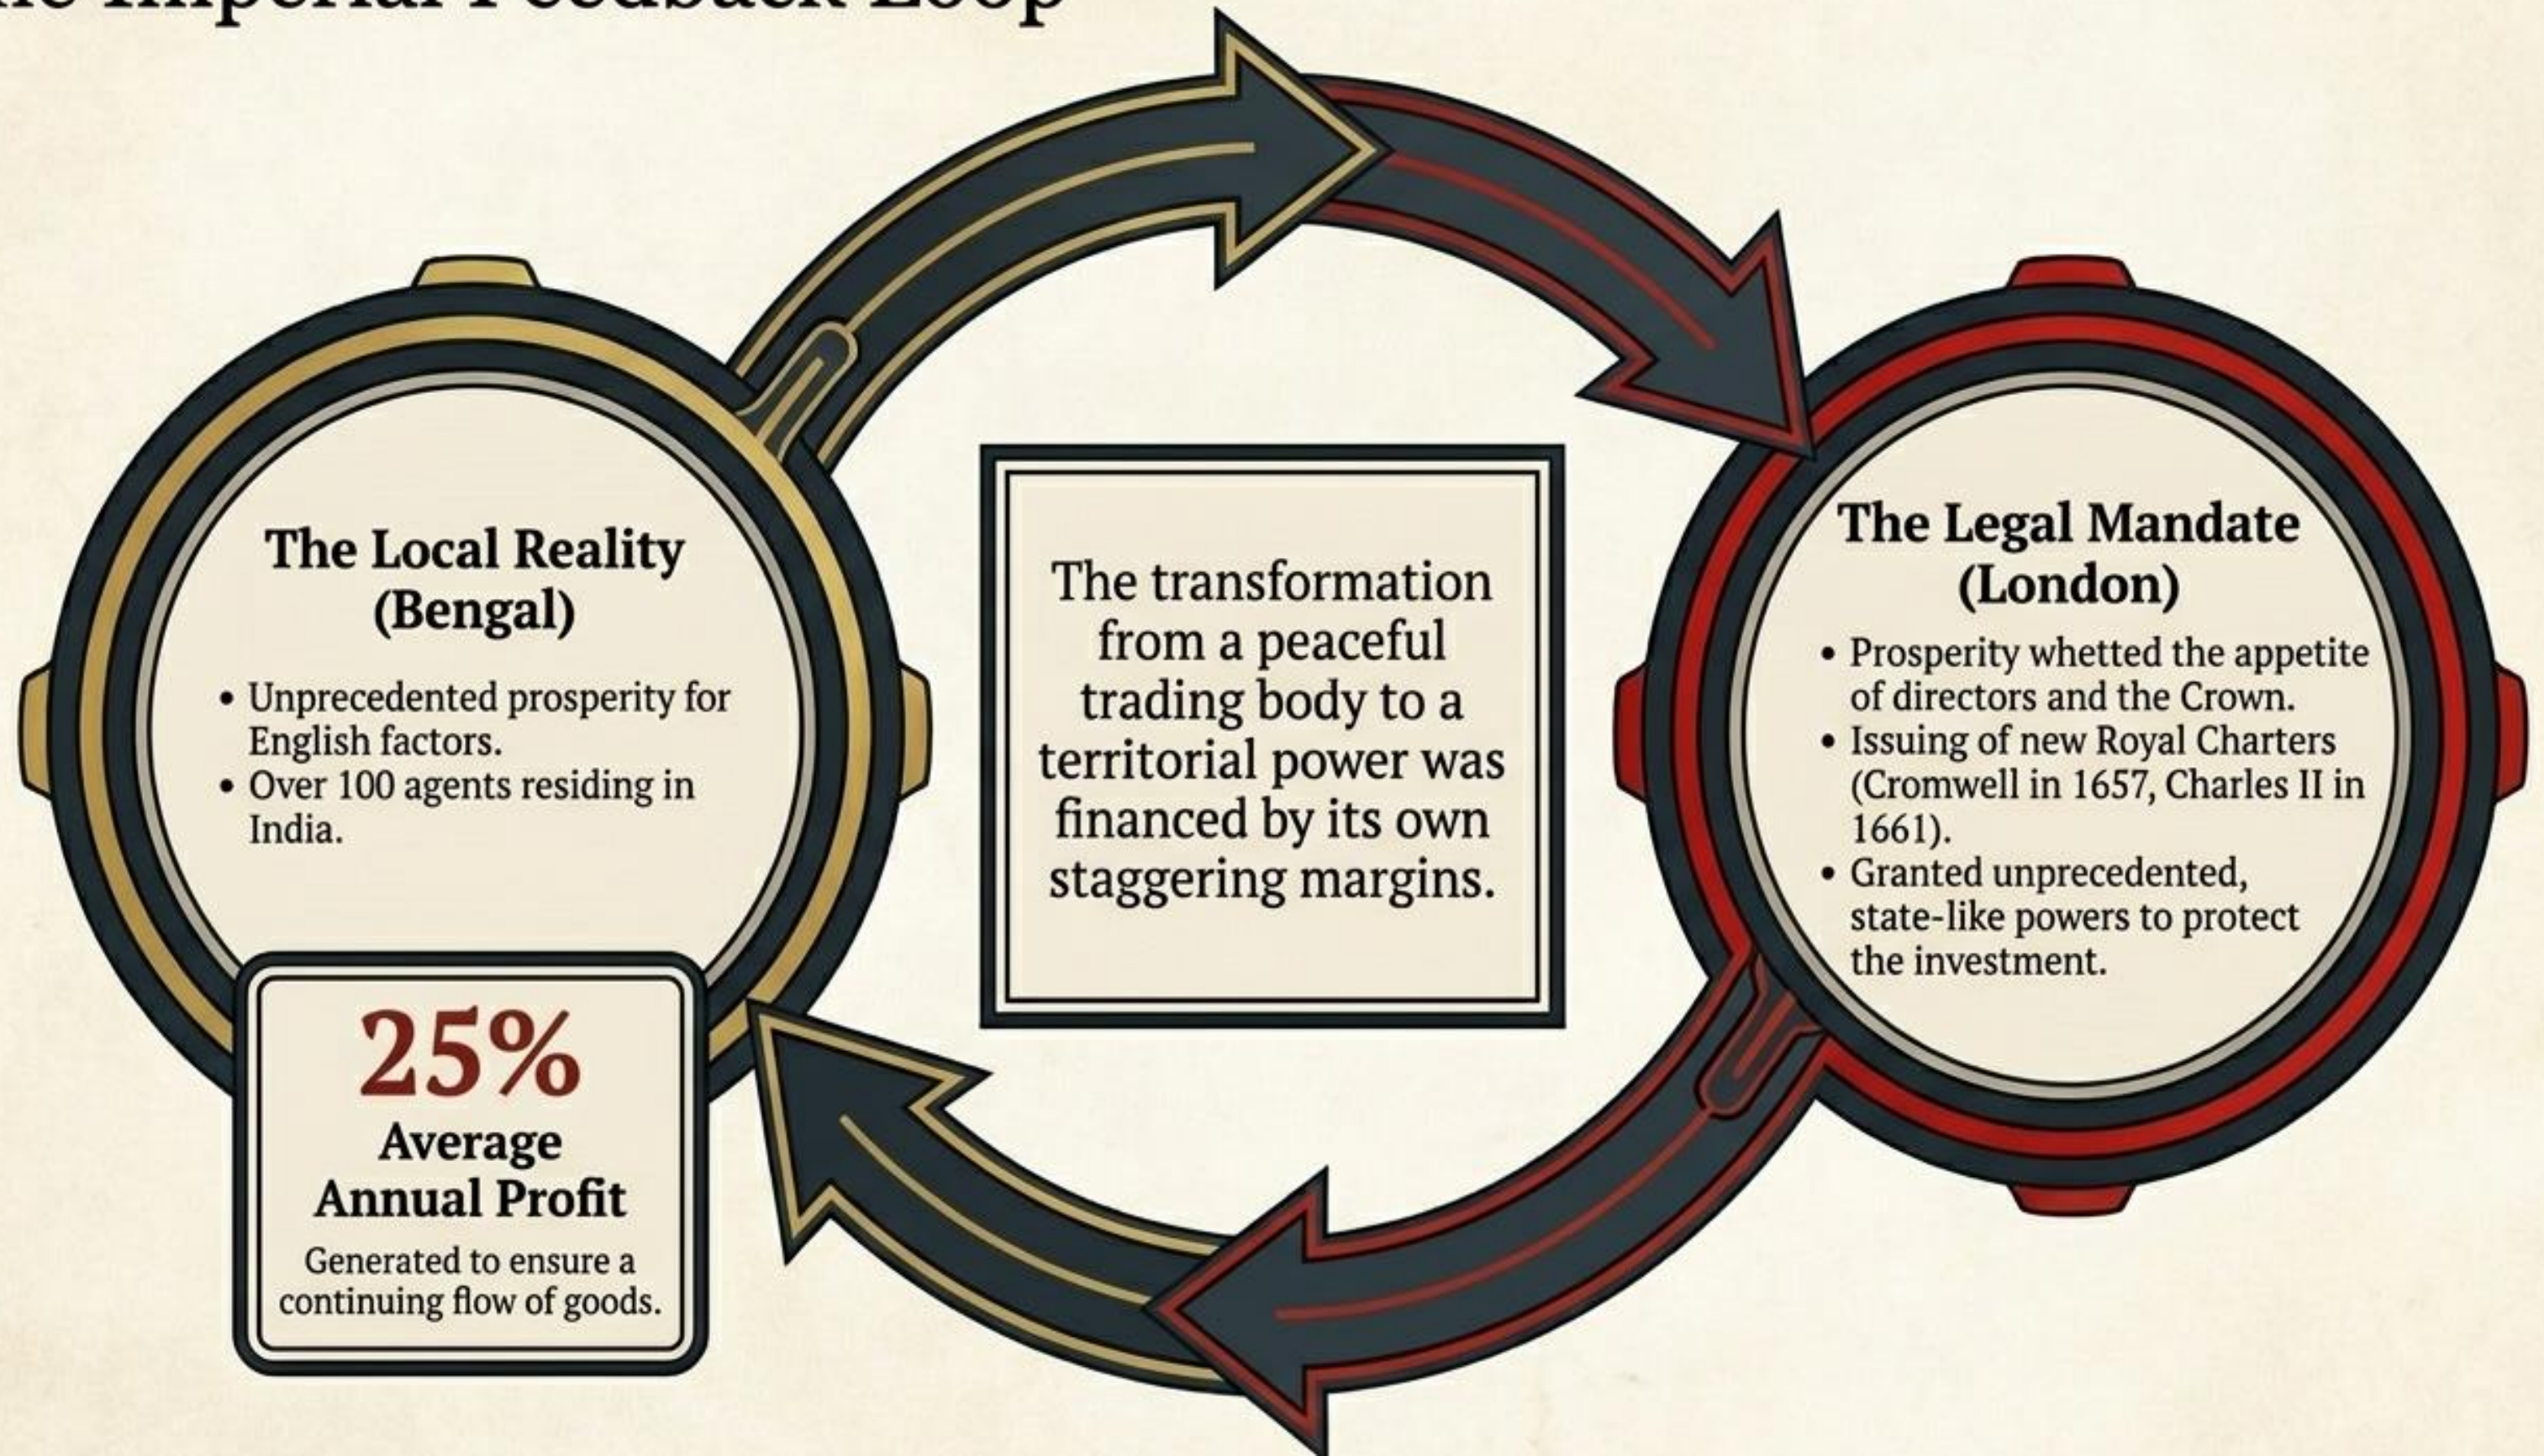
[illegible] Imperial Feedback Loop

The Local Reality (Bengal)

- Unprecedented prosperity for English factors.
- Over 100 agents residing in India.

25%
Average Annual Profit
Generated to ensure a continuing flow of goods.

The transformation from a peaceful trading body to a territorial power was financed by its own staggering margins.

The Legal Mandate (London)

- Prosperity whetted the appetite of directors and the Crown.
- Issuing of new Royal Charters (Cromwell in 1657, Charles II in 1661).
- Granted unprecedented, state-like powers to protect the investment.